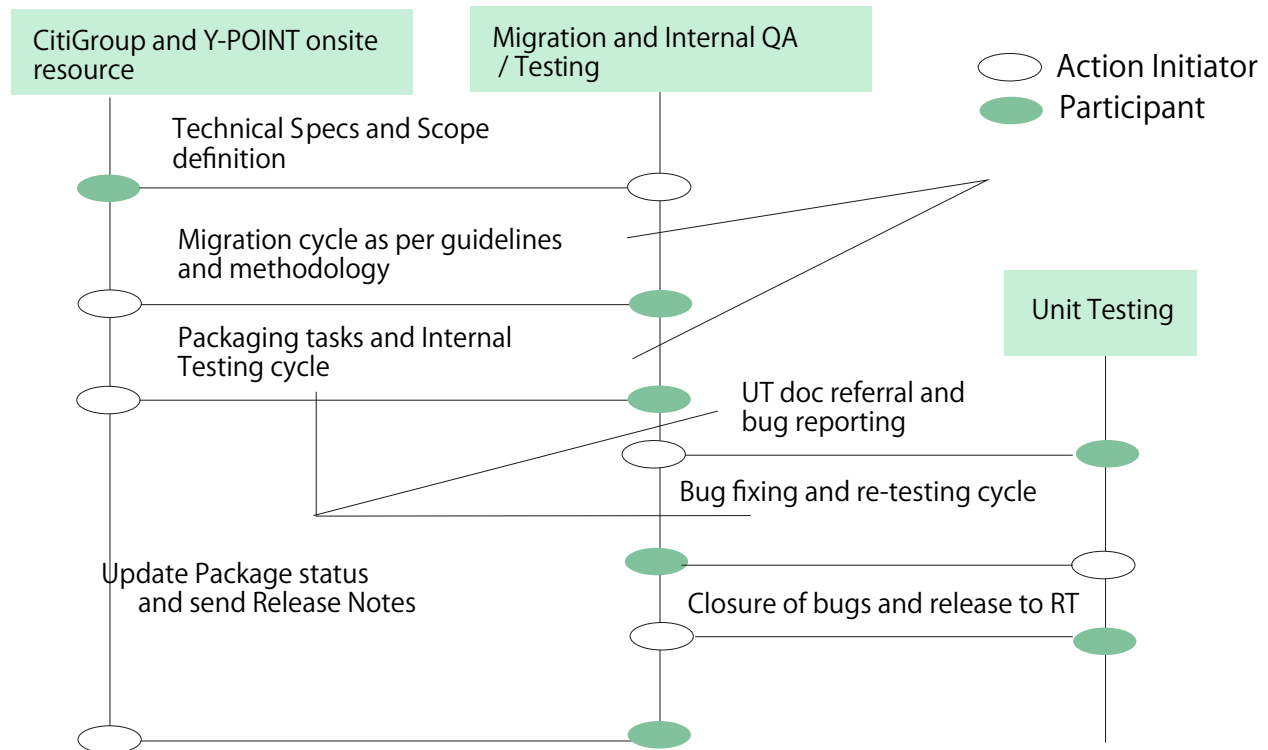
CitiGroup and Y-POINT onsite resource

Migration and Internal QA / Testing

Action Initiator

Participant

Technical Specs and Scope definition

Migration cycle as per guidelines and methodology

Unit Testing

Packaging tasks and Internal Testing cycle

UT doc referral and bug reporting

Bug fixing and re-testing cycle

Update Package status and send Release Notes

Closure of bugs and release to RT